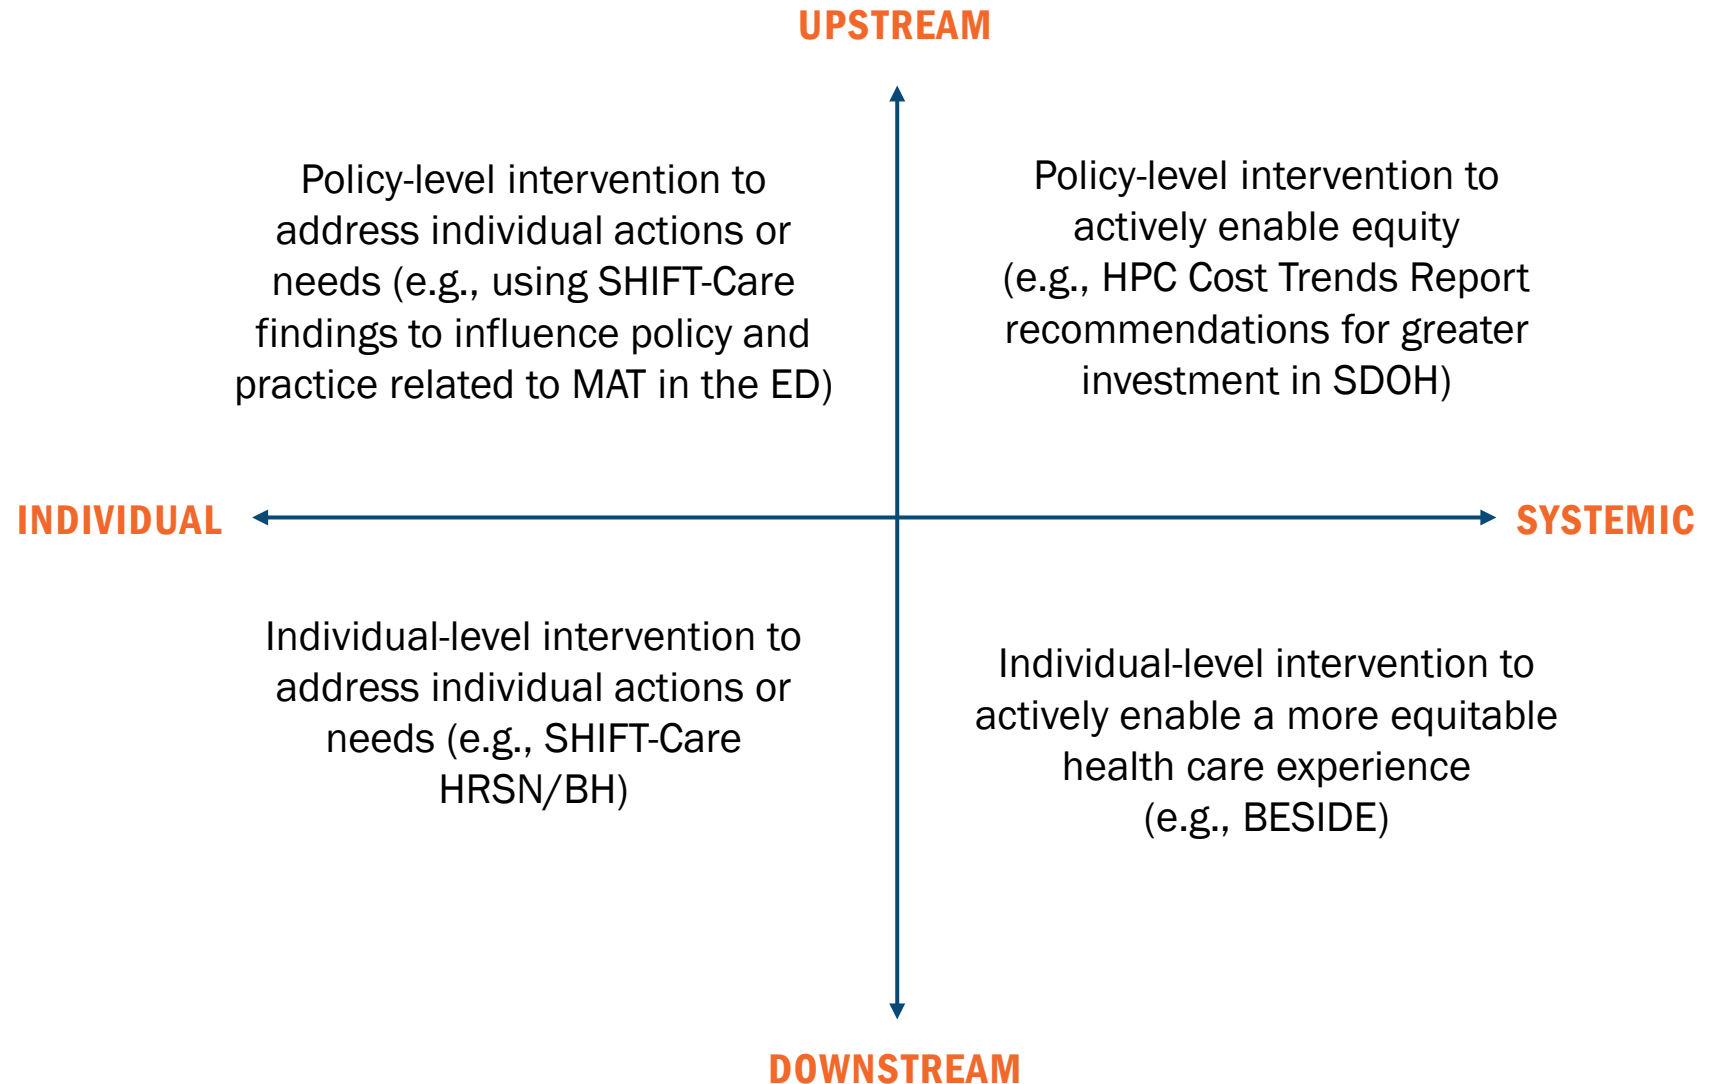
UPSTREAM

Policy-level intervention to address individual actions or needs (e.g., using SHIFT-Care findings to influence policy and practice related to MAT in the ED)

Policy-level intervention to actively enable equity (e.g., HPC Cost Trends Report recommendations for greater investment in SDOH)

INDIVIDUAL

SYSTEMIC

Individual-level intervention to address individual actions or needs (e.g., SHIFT-Care HRSN/BH)

Individual-level intervention to actively enable a more equitable health care experience (e.g., BESIDE)

DOWNSTREAM